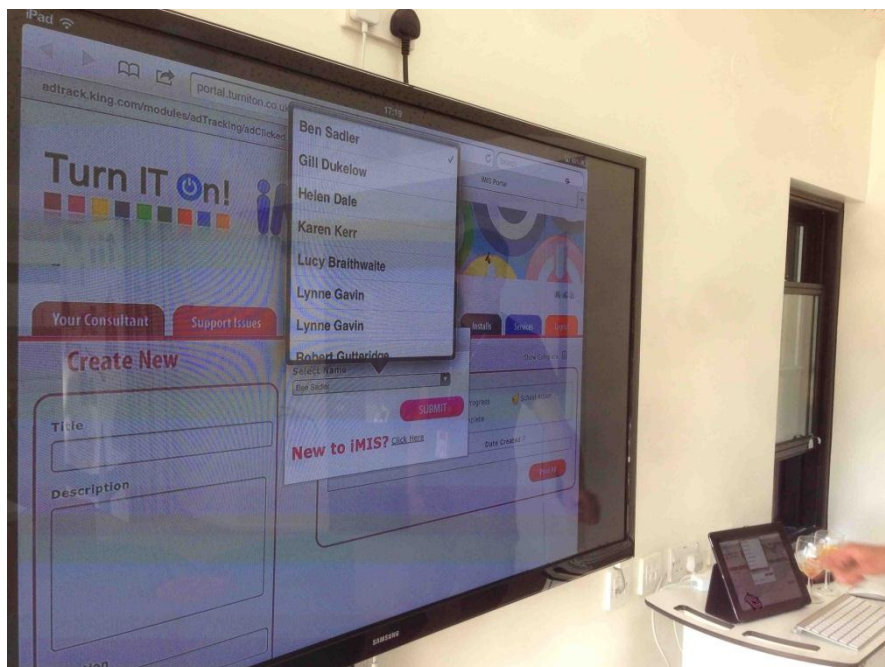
iPad

17:09

portal.turniton.co.uk

adtrack.king.com/modules/adTracking/adClicked

iMIS Portal

Turn IT On!

Ben Sadler

Gill Dukelow

Helen Dale

Karen Kerr

Lucy Braithwaite

Lynne Gavin

Lynne Gavin

Robert Gutteridge

Select Name

Ben Sadler

SUBMIT

New to iMIS? Click Here

Your Consultant

Support Issues

Installs

Services

Create New

Title

Description

Date Created

SAMSUNG